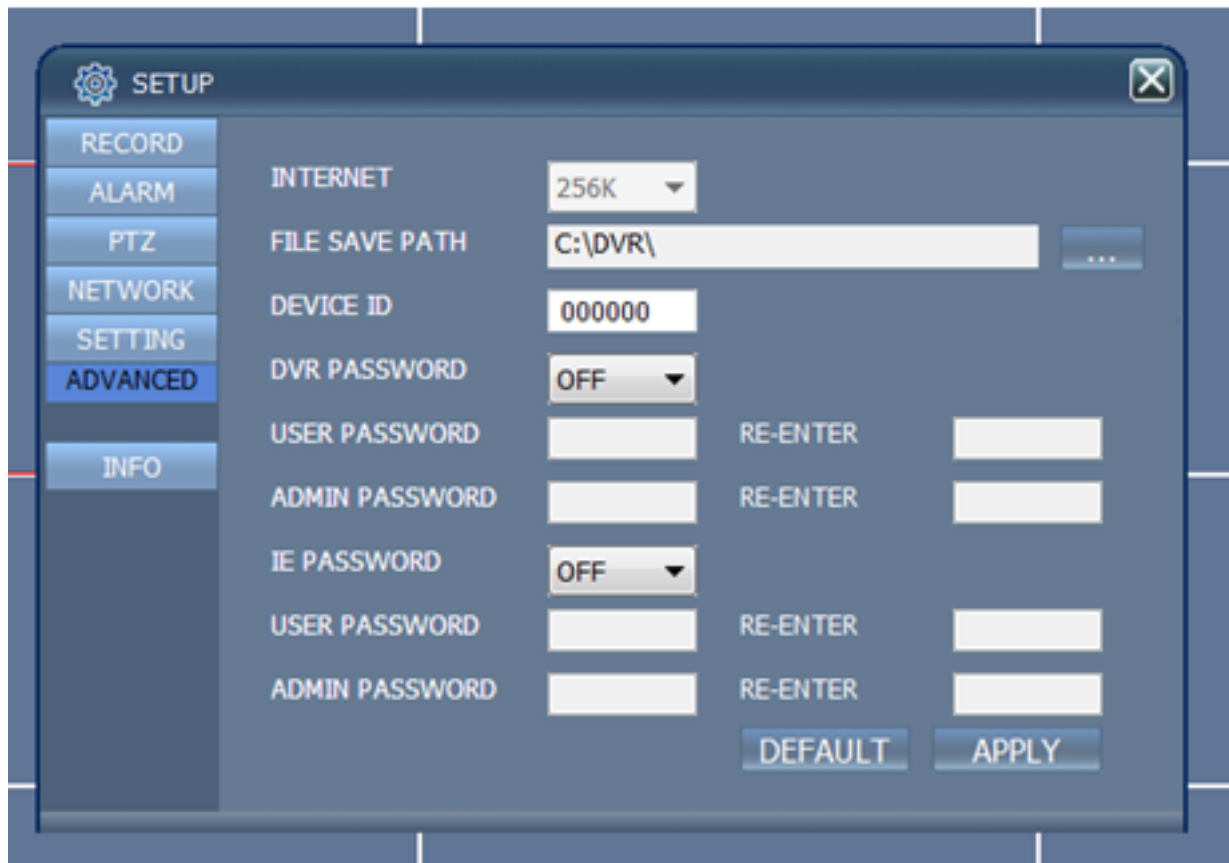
SETUP

RECORD
ALARM
PTZ
NETWORK
SETTING
ADVANCED

INFO

INTERNET 256K
FILE SAVE PATH C:\DVR\ ...
DEVICE ID 000000
DVR PASSWORD OFF
USER PASSWORD RE-ENTER
ADMIN PASSWORD RE-ENTER
IE PASSWORD OFF
USER PASSWORD RE-ENTER
ADMIN PASSWORD RE-ENTER

DEFAULT APPLY